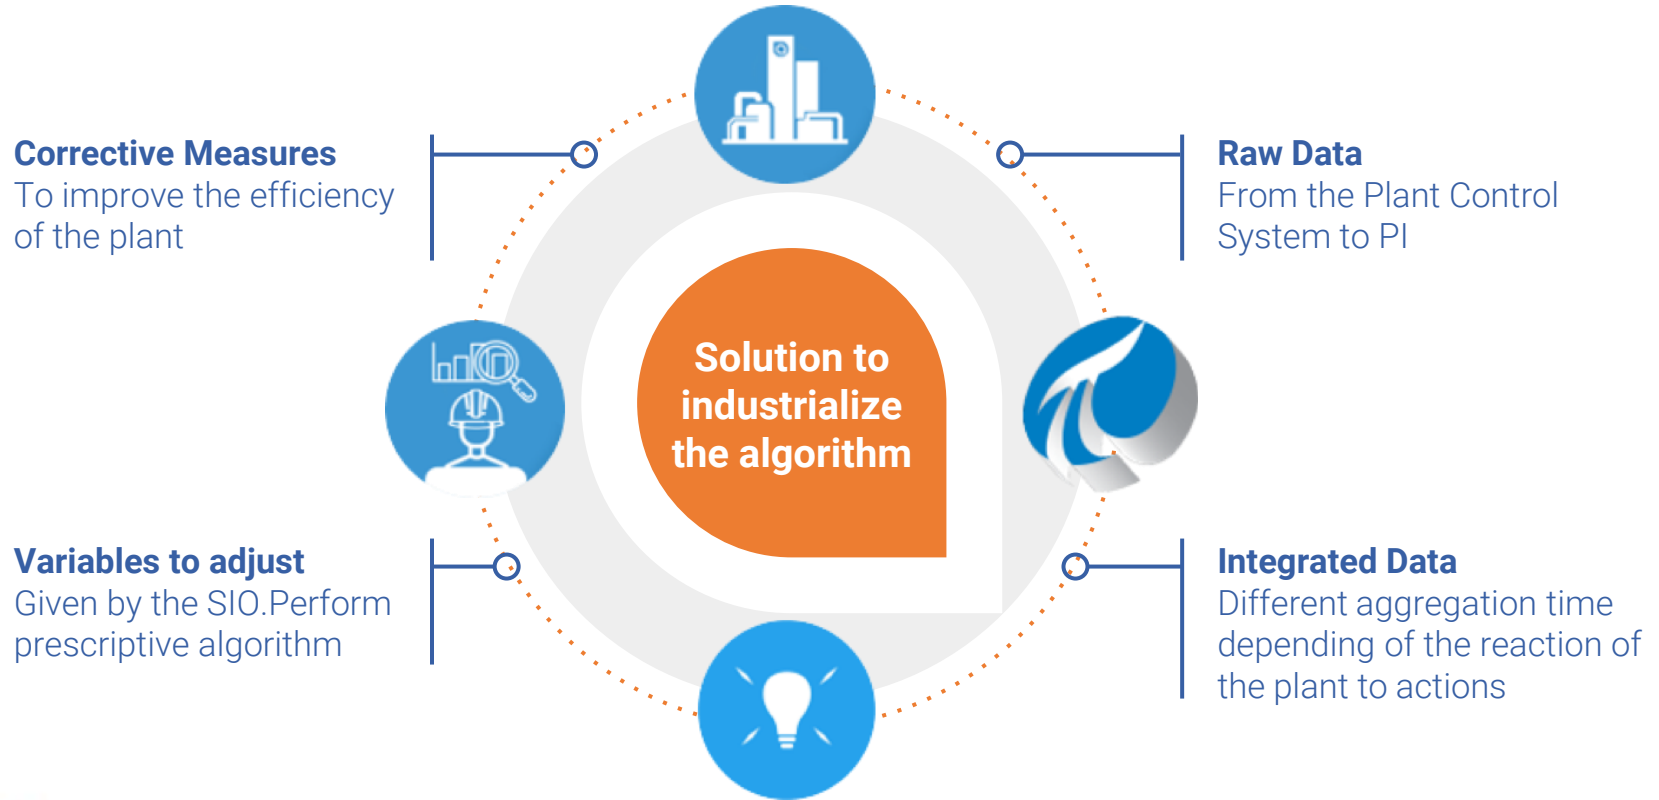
Corrective Measures
To improve the efficiency of the plant

Raw Data
From the Plant Control System to PI

Solution to industrialize the algorithm

Variables to adjust
Given by the SIO.Perform prescriptive algorithm

Integrated Data
Different aggregation time depending of the reaction of the plant to actions